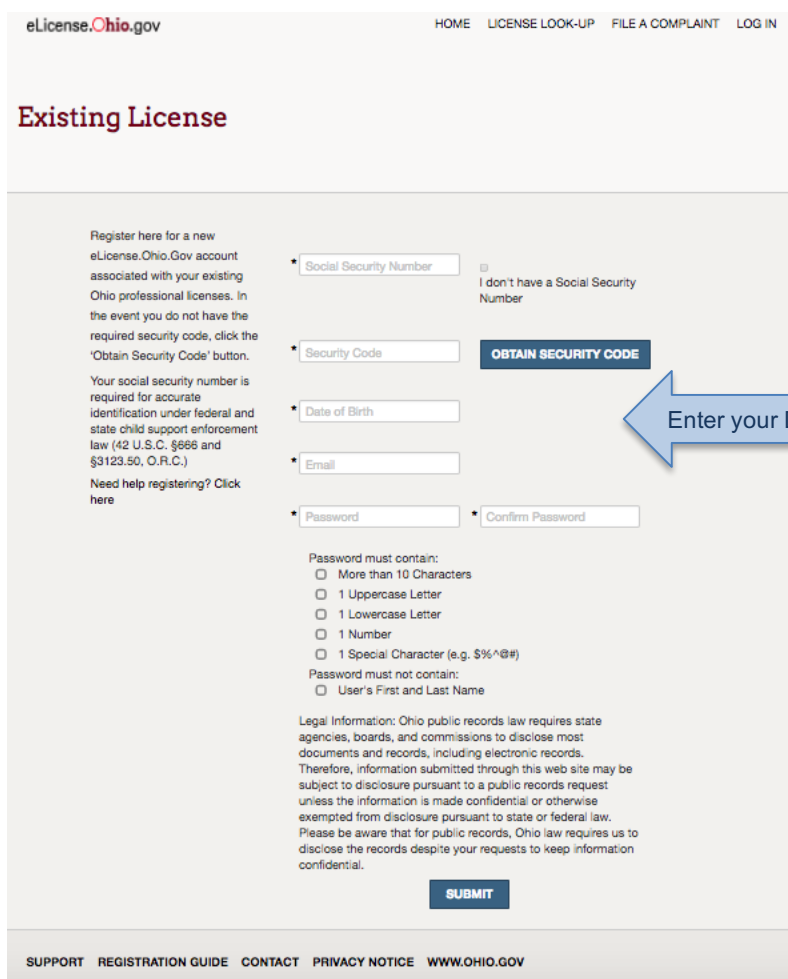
eLicense.Ohio.gov

HOME LICENSE LOOK-UP FILE A COMPLAINT LOG IN

Existing License

Register here for a new eLicense.Ohio.Gov account associated with your existing Ohio professional licenses. In the event you do not have the required security code, click the 'Obtain Security Code' button.

Your social security number is required for accurate identification under federal and state child support enforcement law (42 U.S.C. §666 and §3123.50, O.R.C.)

Need help registering? Click here

* Social Security Number

I don't have a Social Security Number

* Security Code

OBTAIN SECURITY CODE

* Date of Birth

Enter your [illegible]

* Email

* Password

* Confirm Password

Password must contain:
More than 10 Characters
1 Uppercase Letter
1 Lowercase Letter
1 Number
1 Special Character (e.g. $%^@#)
Password must not contain:
User's First and Last Name

Legal Information: Ohio public records law requires state agencies, boards, and commissions to disclose most documents and records, including electronic records. Therefore, information submitted through this web site may be subject to disclosure pursuant to a public records request unless the information is made confidential or otherwise exempted from disclosure pursuant to state or federal law. Please be aware that for public records, Ohio law requires us to disclose the records despite your requests to keep information confidential.

SUBMIT

SUPPORT REGISTRATION GUIDE CONTACT PRIVACY NOTICE WWW.OHIO.GOV